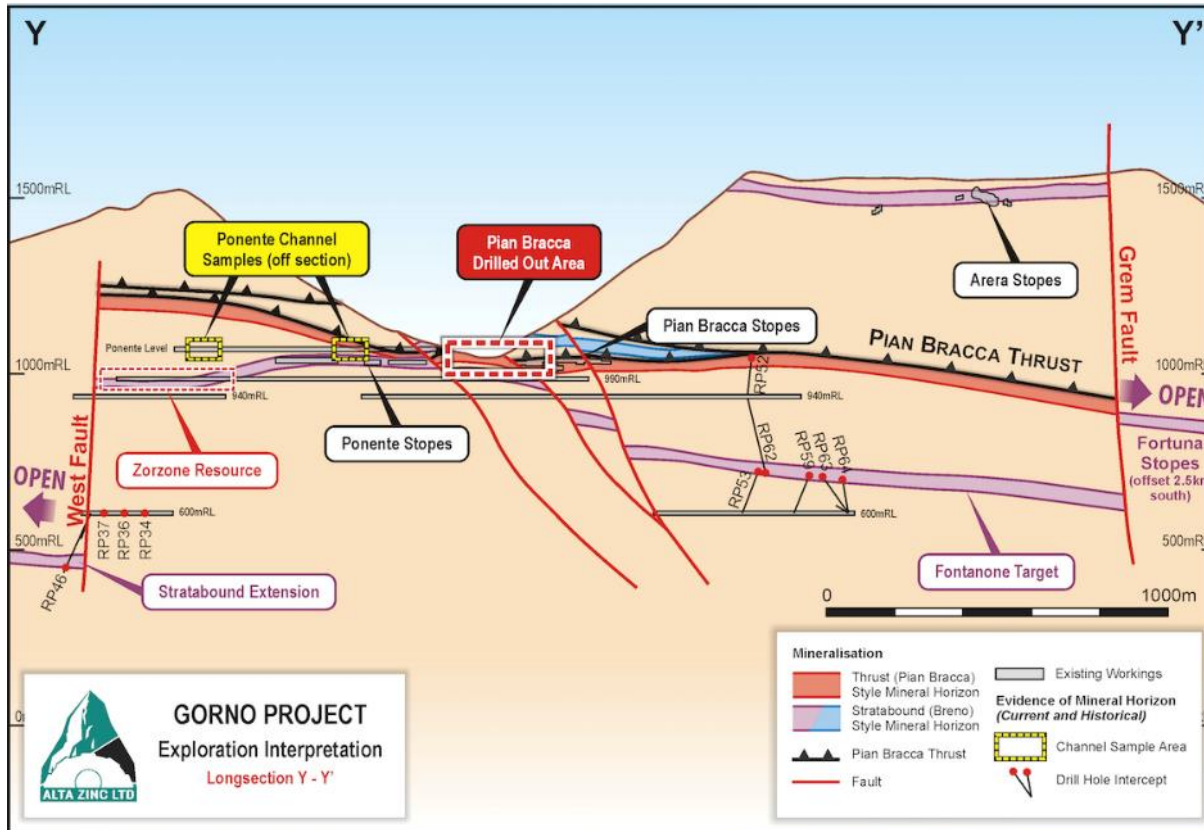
Y

Y'

1500mRL

1500mRL

1000mRL

1000mRL

500mRL

500mRL

Ponente Channel Samples (off section)

Pian Bracca Drilled Out Area

Arera Stopes

Grem Fault

Pian Bracca Stopes

PIAN BRACCA THRUST

Ponente Level

990mRL

940mRL

940mRL

RP52

OPEN

Ponente Stopes

RP62

RP59

RP63

RP61

Fortuna Stopes (offset 2.5km south)

Zorzone Resource

RP53

OPEN

West Fault

600mRL

600mRL

RP37

RP36

RP34

RP46

Stratabound Extension

Fontanone Target

0

1000m

GORNO PROJECT

Exploration Interpretation

Longsection Y - Y'

ALTA ZINC LTD

Mineralisation

Thrust (Pian Bracca) Style Mineral Horizon

Stratabound (Breno) Style Mineral Horizon

Pian Bracca Thrust

Fault

Existing Workings

Evidence of Mineral Horizon (Current and Historical)

Channel Sample Area

Drill Hole Intercept